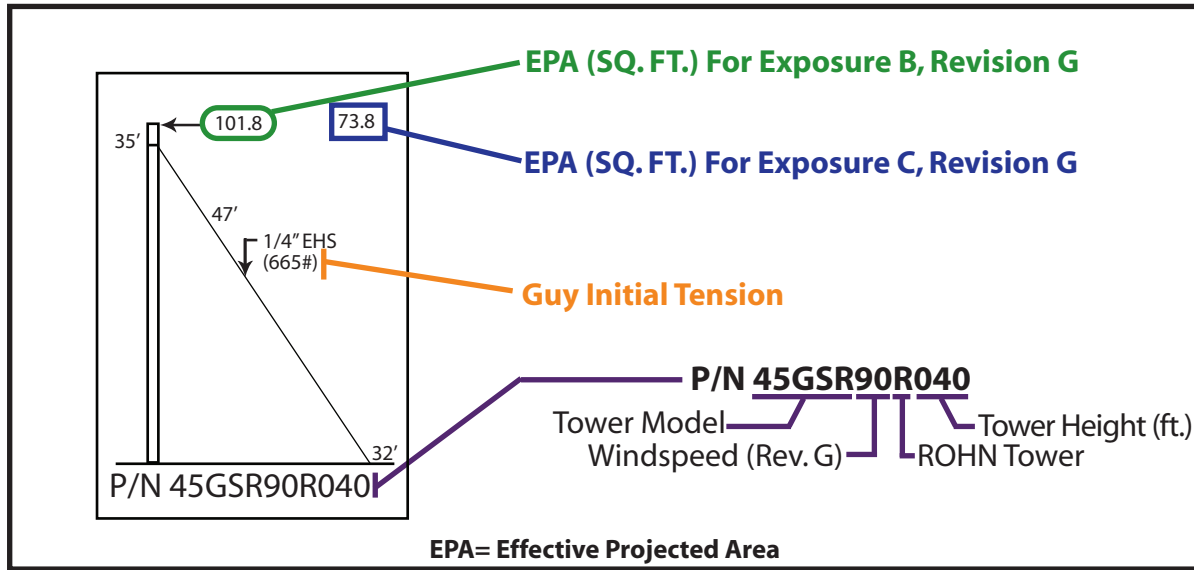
EPA (SQ. FT.) For Exposure B, Revision G

101.8

73.8

EPA (SQ. FT.) For Exposure C, Revision G

35′

47′

1/4″ EHS
(665#)

Guy Initial Tension

P/N 45GSR90R040

Tower Model

Tower Height (ft.)

Windspeed (Rev. G)

ROHN Tower

32′

P/N 45GSR90R040

EPA= Effective Projected Area